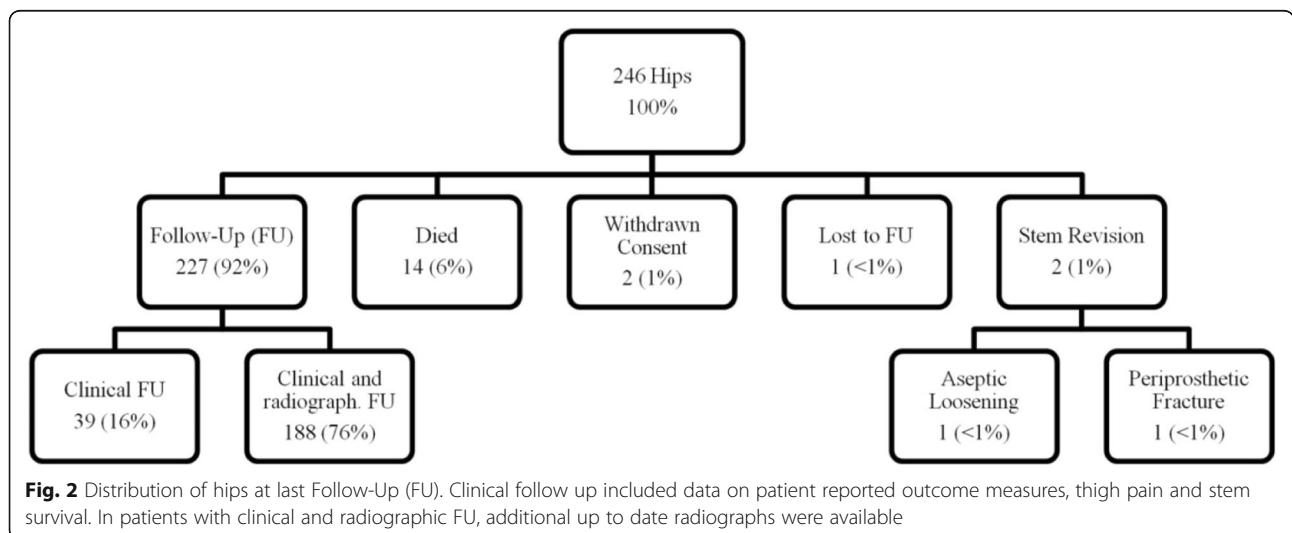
246 Hips
100%

Follow-Up (FU)
227 (92%)

Died
14 (6%)

Withdrawn Consent
2 (1%)

Lost to FU
1 (<1%)

Stem Revision
2 (1%)

Clinical FU
39 (16%)

Clinical and radiograph. FU
188 (76%)

Aseptic Loosening
1 (<1%)

Periprosthetic Fracture
1 (<1%)

**Fig. 2** Distribution of hips at last Follow-Up (FU). Clinical follow up included data on patient reported outcome measures, thigh pain and stem survival. In patients with clinical and radiographic FU, additional up to date radiographs were available